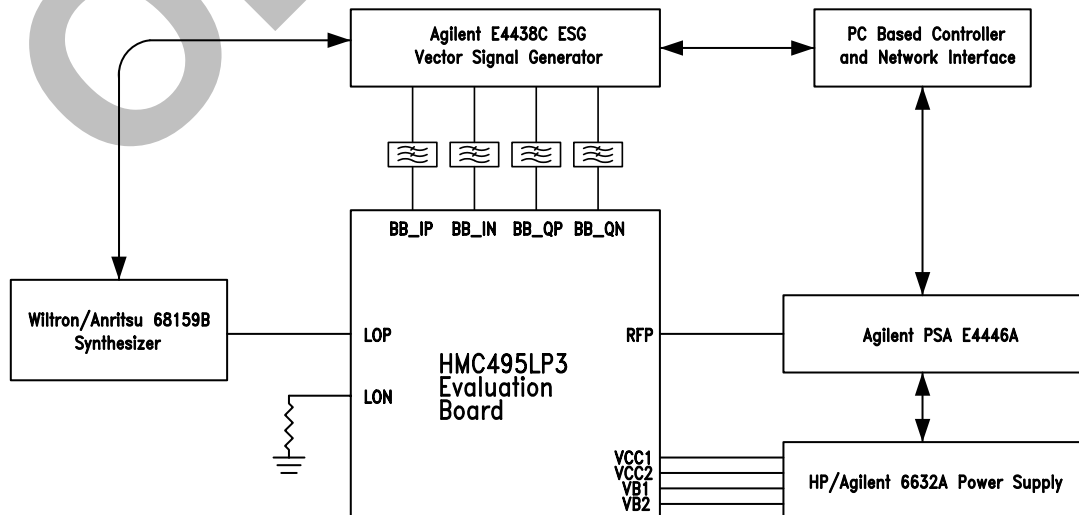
Agilent E4438C ESG
Vector Signal Generator

PC Based Controller
and Network Interface

BB_IP BB_IN BB_QP BB_QN

Wiltron/Anritsu 68159B
Synthesizer

LOP

LON

HMC495LP3
Evaluation
Board

RFP

Agilent PSA E4446A

VCC1
VCC2
VB1
VB2

HP/Agilent 6632A Power Supply